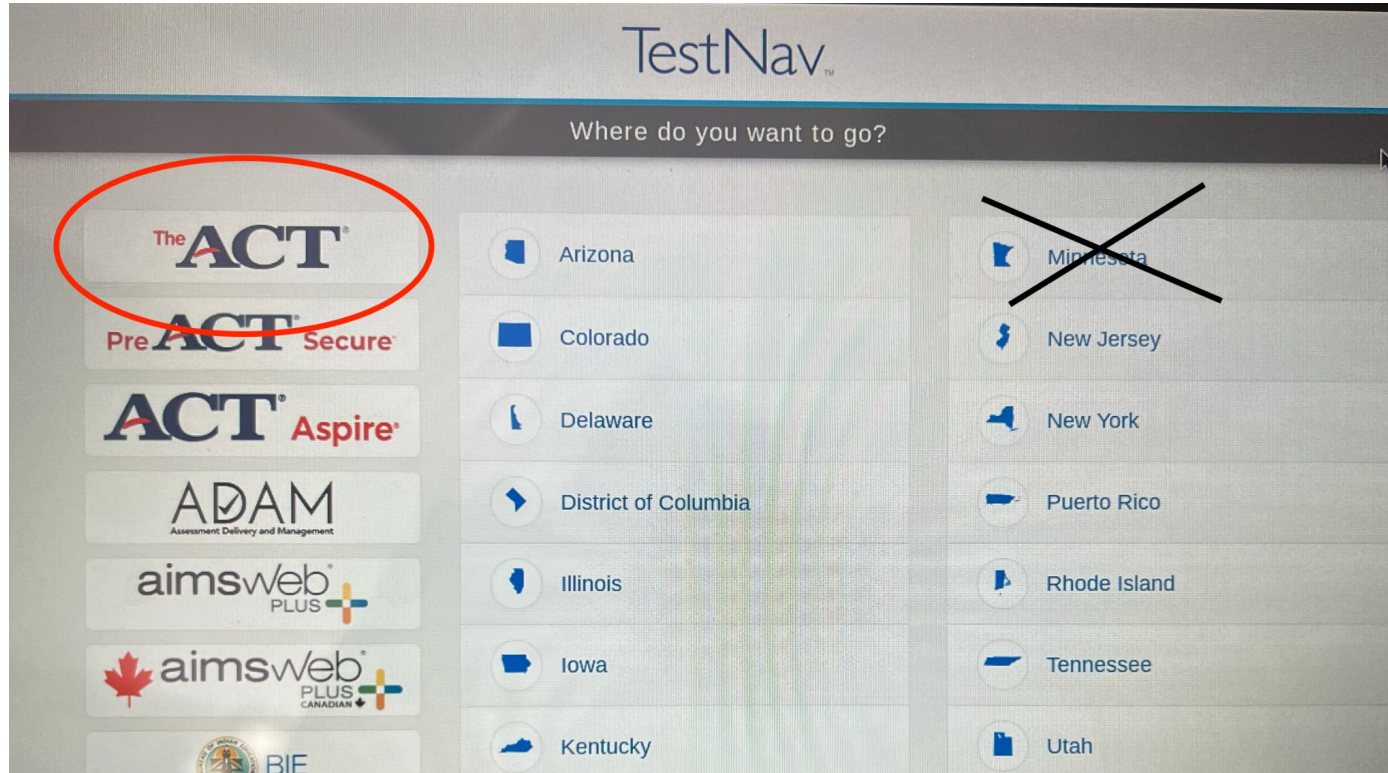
TestNav™

Where do you want to go?

The ACT®

PreACT® Secure

ACT® Aspire

ADAM
Assessment Delivery and Management

aimsweb® PLUS

aimsweb® PLUS CANADIAN

BIE

Arizona

Colorado

Delaware

District of Columbia

Illinois

Iowa

Kentucky

Minnesota

New Jersey

New York

Puerto Rico

Rhode Island

Tennessee

Utah